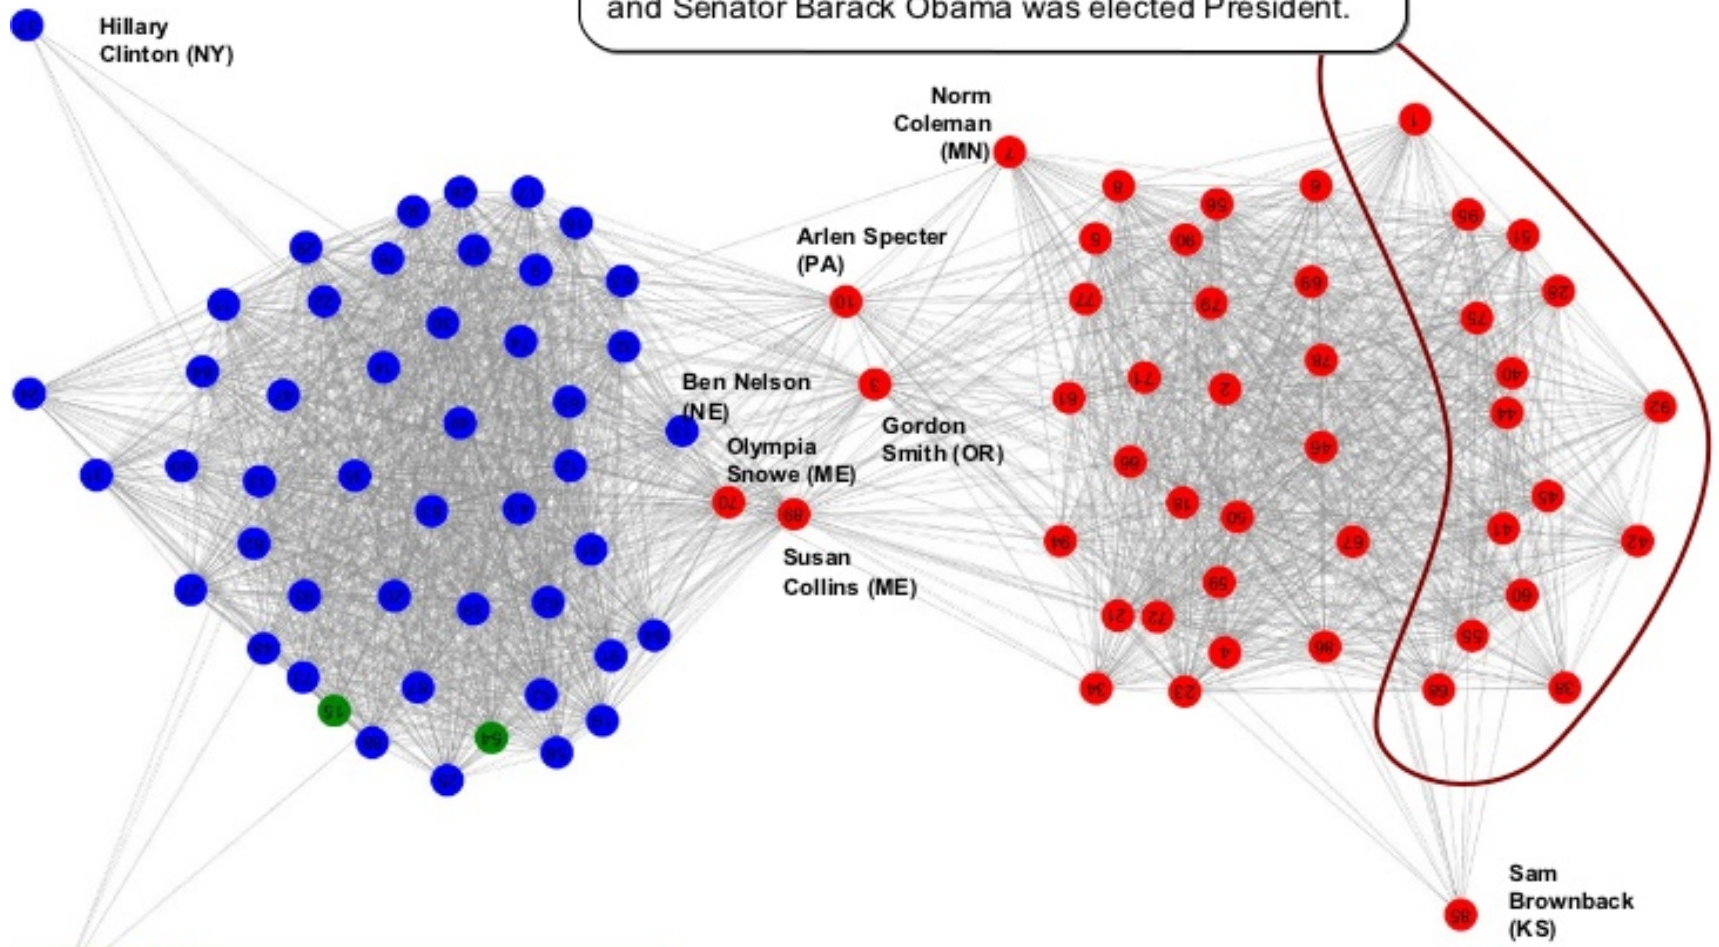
and Senator Barack Obama was elected President.

Hillary Clinton (NY)

Norm Coleman (MN)

Arlen Specter (PA)

Ben Nelson (NE)

Gordon Smith (OR)

Olympia Snowe (ME)

Susan Collins (ME)

Sam Brownback (KS)